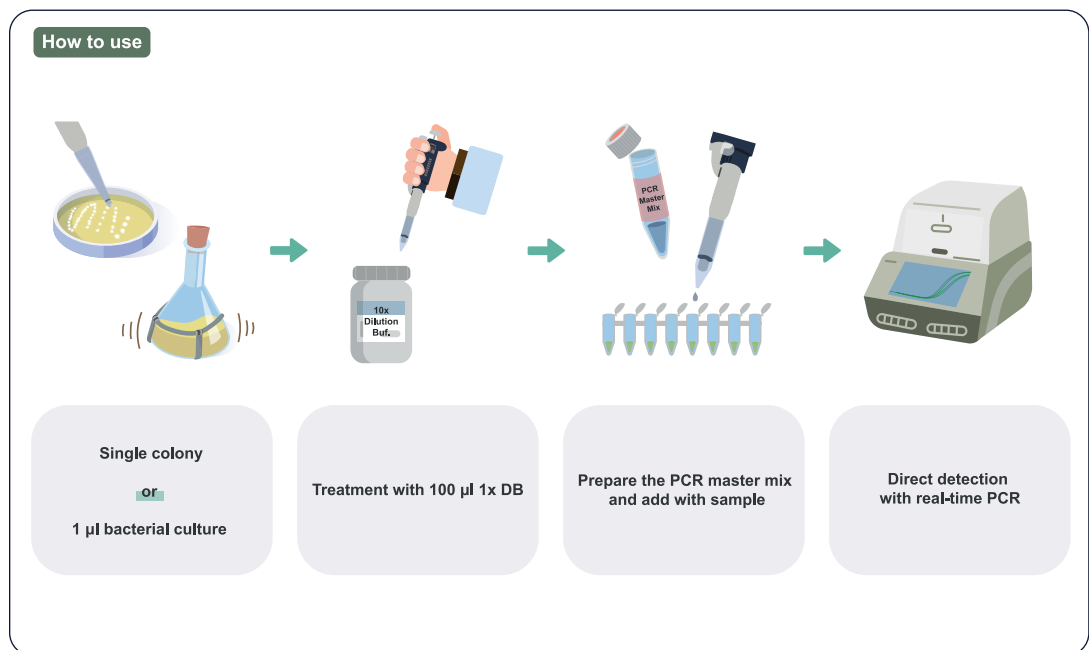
How to use

PCR Master Mix

10x Dilution Buf.

Single colony

or

1 µl bacterial culture

Treatment with 100 µl 1x DB

Prepare the PCR master mix and add with sample

Direct detection with real-time PCR